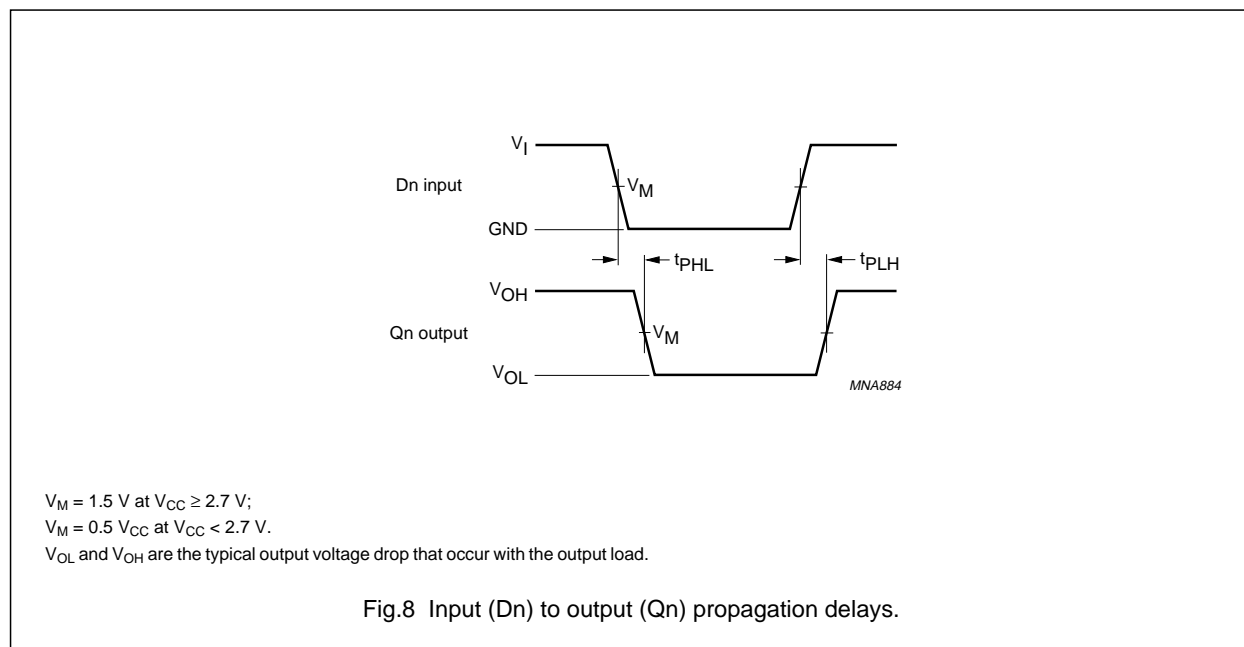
$V_I$

Dn input

$V_M$

GND

$t_{PHL}$

$t_{PLH}$

$V_{OH}$

Qn output

$V_M$

$V_{OL}$

MNA884

$V_M$ = 1.5 V at $V_{CC} \geq 2.7$ V;
$V_M$ = 0.5 $V_{CC}$ at $V_{CC} < 2.7$ V.
$V_{OL}$ and $V_{OH}$ are the typical output voltage drop that occur with the output load.

Fig.8 Input (Dn) to output (Qn) propagation delays.